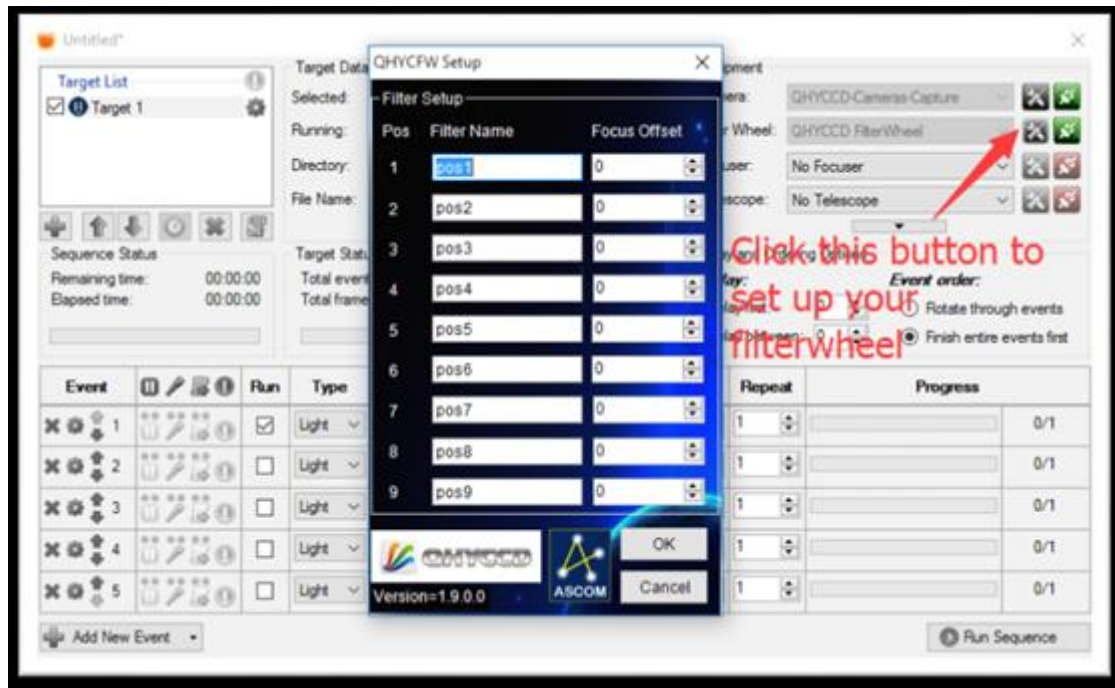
Untitled*

Target List
Target 1

Target Data
Selected:
Running:
Directory:
File Name:

Sequence Status
Remaining time: 00:00:00
Elapsed time: 00:00:00

Target Statu
Total event
Total frame

QHYCFW Setup

Filter Setup

| Pos | Filter Name | Focus Offset |
|---|---|---|
| 1 | pos1 | 0 |
| 2 | pos2 | 0 |
| 3 | pos3 | 0 |
| 4 | pos4 | 0 |
| 5 | pos5 | 0 |
| 6 | pos6 | 0 |
| 7 | pos7 | 0 |
| 8 | pos8 | 0 |
| 9 | pos9 | 0 |

QHYCCD
Version=1.9.0.0
ASCOM
OK
Cancel

pment
era: QHYCCD-Cameras-Capture
r Wheel: QHYCCD FilterWheel
user: No Focuser
scope: No Telescope

Click this button to set up your filterwheel

lay:
Event order:
Rotate through events
Finish entire events first

| Event | Run | Type | Repeat | Progress |
|---|---|---|---|---|
| 1 | ☑ | Light | 1 | 0/1 |
| 2 | ☐ | Light | 1 | 0/1 |
| 3 | ☐ | Light | 1 | 0/1 |
| 4 | ☐ | Light | 1 | 0/1 |
| 5 | ☐ | Light | 1 | 0/1 |

Add New Event
Run Sequence